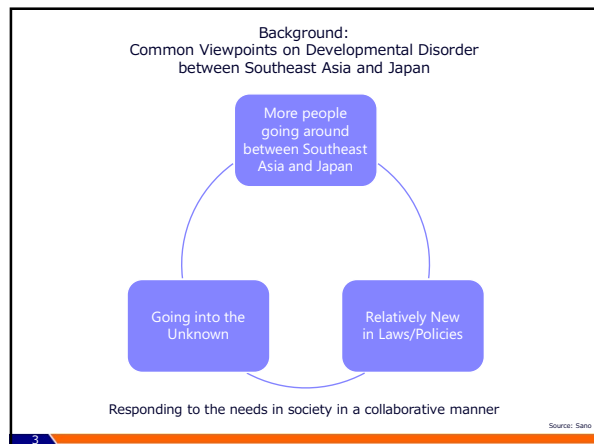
Background:
Common Viewpoints on Developmental Disorder between Southeast Asia and Japan

More people going around between Southeast Asia and Japan

Going into the Unknown

Relatively New in Laws/Policies

Responding to the needs in society in a collaborative manner

Source: Sano

3